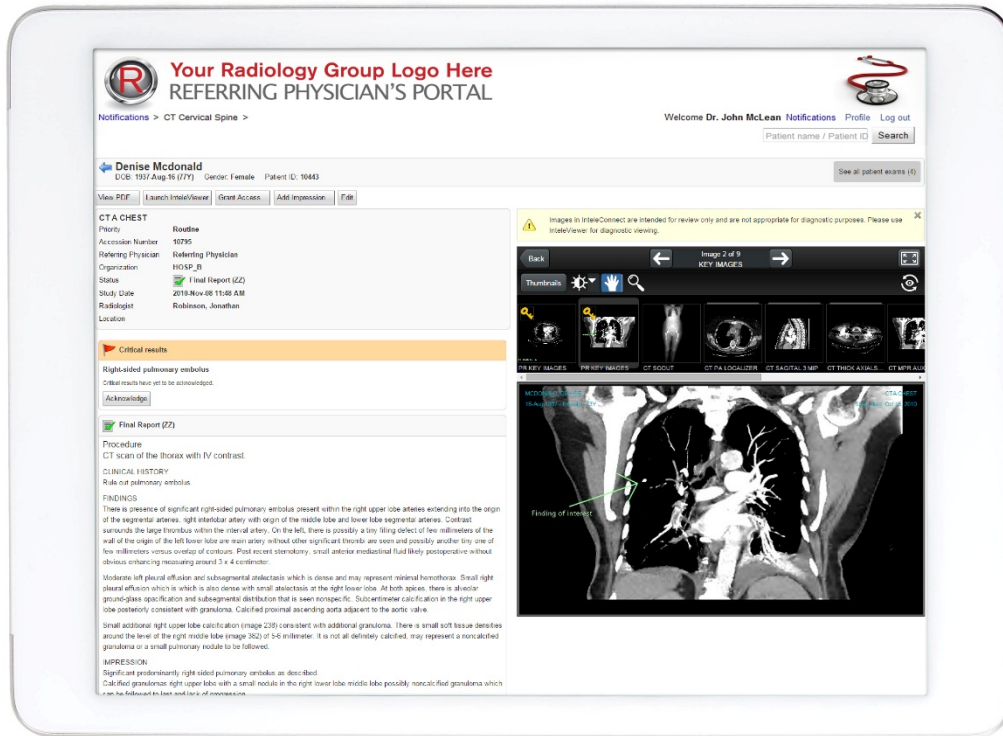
Your Radiology Group Logo Here
REFERRING PHYSICIAN'S PORTAL

Notifications > CT Cervical Spine >

Welcome Dr. John McLean Notifications Profile Log out

Patient name / Patient ID Search

Denise Mcdonald
DOB: 1937-Aug-16 (77Y) Gender: Female Patient ID: 10443

See all patient exams (4)

View PDF Launch InteleViewer Grant Access Add Impression Edit

CT A CHEST

| Priority | Routine |
|---|---|
| Accession Number | 10795 |
| Referring Physician | Referring Physician |
| Organization | HOSP_B |
| Status | Final Report (ZZ) |
| Study Date | 2010-Nov-08 11:48 AM |
| Radiologist | Robinson, Jonathan |
| Location | |

Critical results

Right-sided pulmonary embolus
Critical results have yet to be acknowledged.

Acknowledge

Final Report (ZZ)

Procedure
CT scan of the thorax with IV contrast

CLINICAL HISTORY
Rule out pulmonary embolus.

FINDINGS
There is presence of significant right-sided pulmonary embolus present within the right upper lobe arteries extending into the origin of the segmental arteries, right interlobar artery with origin of the middle lobe and lower lobe segmental arteries. Contrast surrounds the large thrombus within the internal artery. On the left, there is possibly a tiny filling defect of few millimeters of the wall of the origin of the left lower lobe are main artery without other significant thrombi are seen and possibly another tiny one of few millimeters versus overlap of contours. Post recent sternotomy, small anterior mediastinal fluid likely postoperative without obvious enhancing measuring around 3 x 4 centimeter.

Moderate left pleural effusion and subsegmental atelectasis which is dense and may represent minimal hemothorax. Small right pleural effusion which is which is also dense with small atelectasis at the right lower lobe. At both apices, there is alveolar ground-glass opacification and subsegmental distribution that is seen nonspecific. Subcentimeter calcification in the right upper lobe posteriorly consistent with granuloma. Calcified proximal ascending aorta adjacent to the aortic valve.

Small additional right upper lobe calcification (image 239) consistent with additional granuloma. There is small soft tissue densities around the level of the right middle lobe (image 382) of 5-6 millimeter. It is not all definitely calcified, may represent a noncalcified granuloma or a small pulmonary nodule to be followed.

IMPRESSION
Significant predominantly right sided pulmonary embolus as described.
Calcified granulomas right upper lobe with a small nodule in the right lower lobe middle lobe possibly noncalcified granuloma which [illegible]

Images in InteleConnect are intended for review only and are not appropriate for diagnostic purposes. Please use InteleViewer for diagnostic viewing.

Back
Image 2 of 9
KEY IMAGES

Thumbnails

PR KEY IMAGES PR KEY IMAGES CT SCOUT CT PA LOCALIZER CT SAGITTAL 3 MP CT THICK AXIALS CT MPR AUX

MCDONALD, DENISE
16-Aug-1937
CTA CHEST
08-Nov-2010

Finding of interest